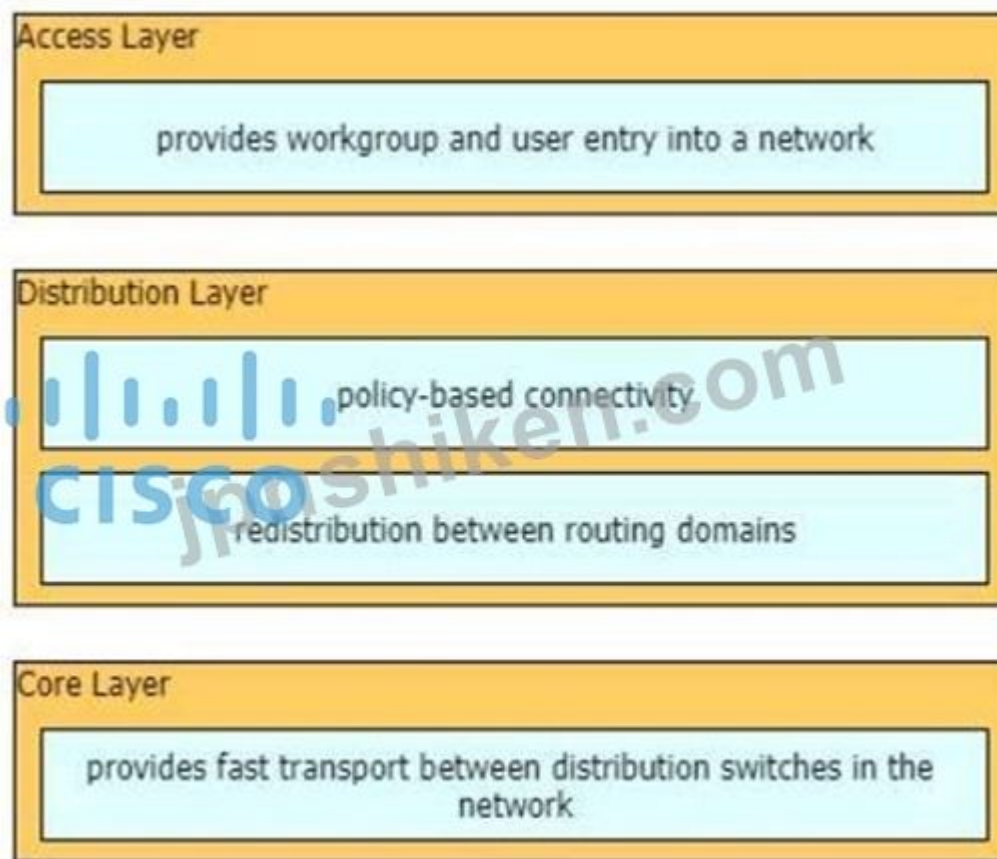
Access Layer

provides workgroup and user entry into a network

Distribution Layer

policy-based connectivity

redistribution between routing domains

Core Layer

provides fast transport between distribution switches in the network

CISCO

jpshiken.com